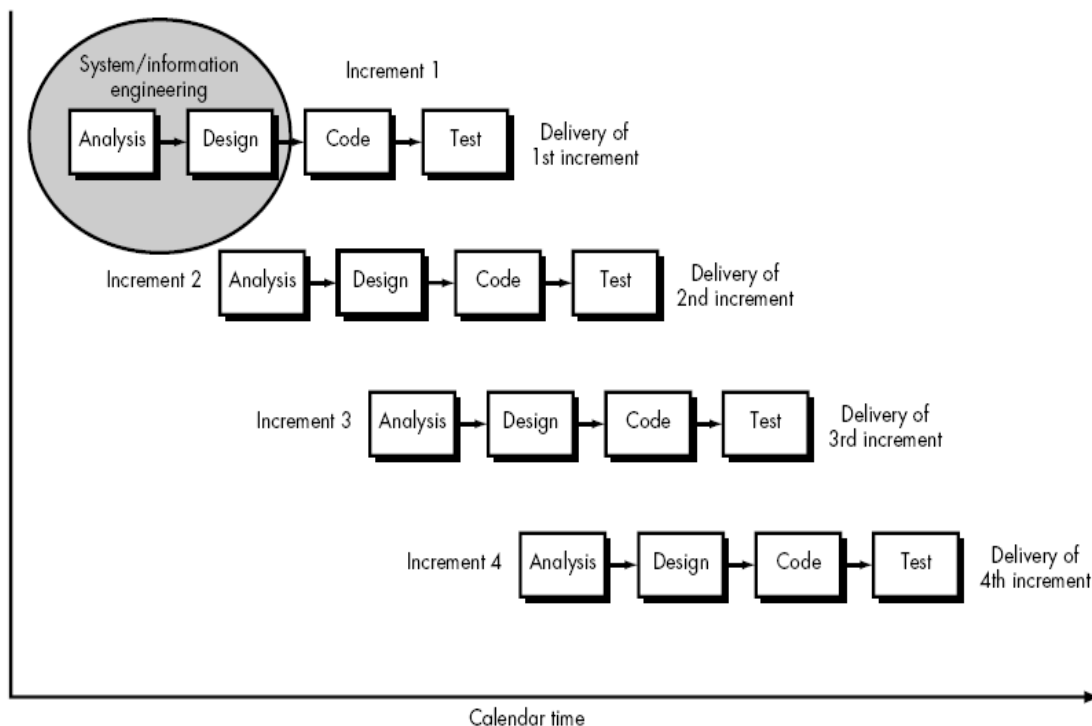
System/information engineering

Increment 1

Analysis Design Code Test

Delivery of 1st increment

Increment 2 Analysis Design Code Test

Delivery of 2nd increment

Increment 3 Analysis Design Code Test

Delivery of 3rd increment

Increment 4 Analysis Design Code Test

Delivery of 4th increment

Calendar time